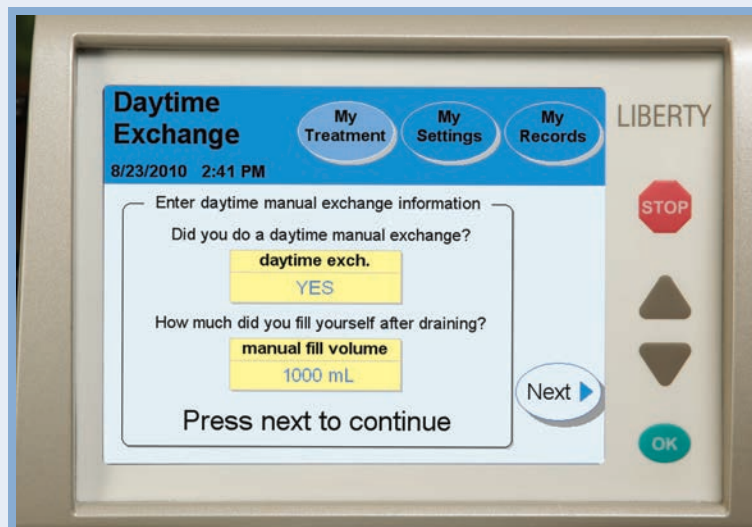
Daytime Exchange

My Treatment

My Settings

My Records

8/23/2010 2:41 PM

LIBERTY

Enter daytime manual exchange information

Did you do a daytime manual exchange?

| daytime exch. |
|---|
| YES |

How much did you fill yourself after draining?

| manual fill volume |
|---|
| 1000 mL |

Next

Press next to continue

STOP

OK